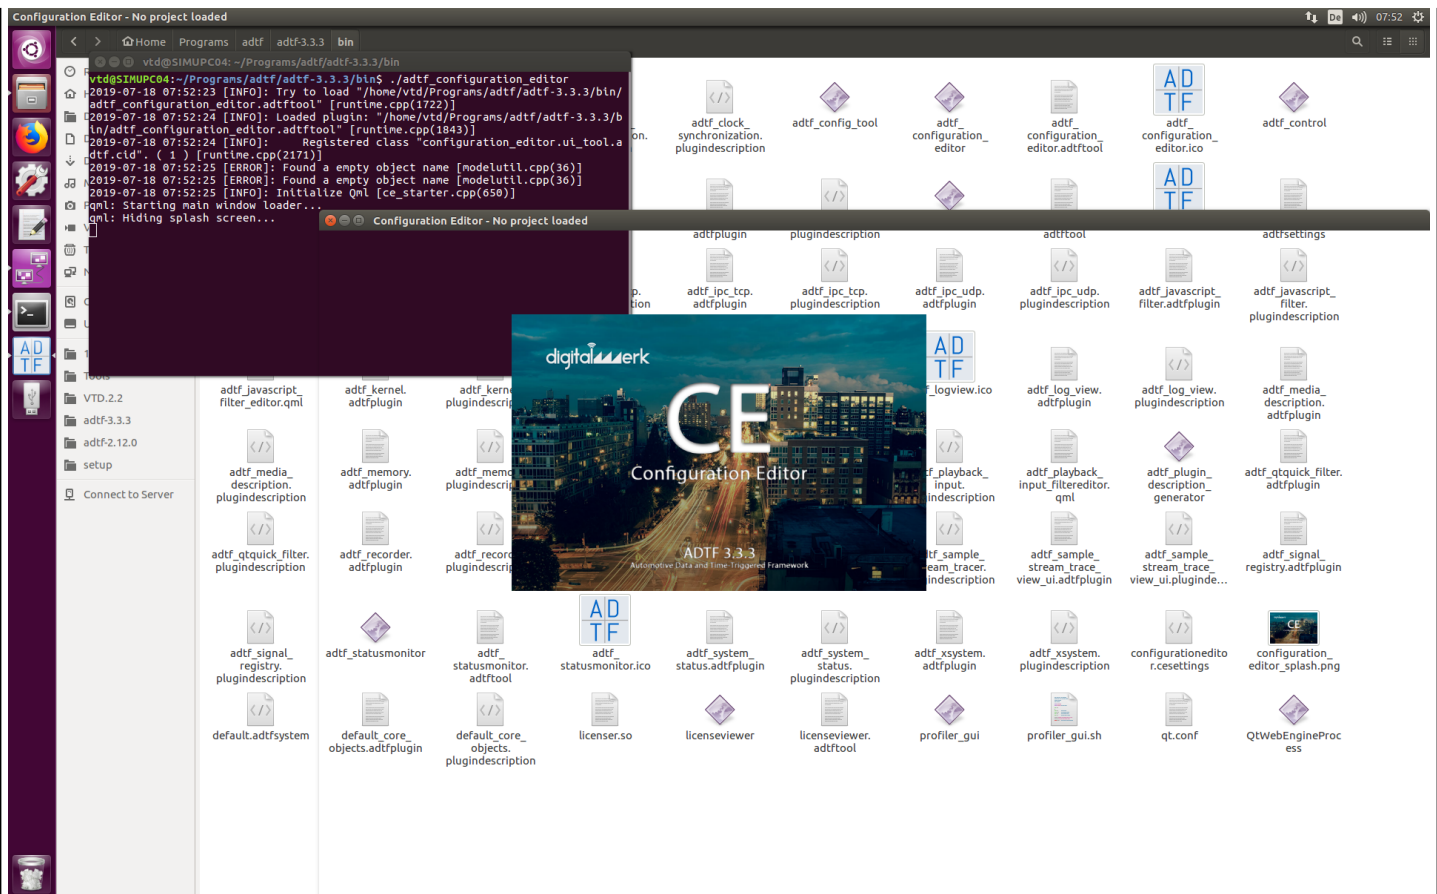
Configuration Editor - No project loaded

07:52

Home Programs adtf adtf-3.3.3 bin

vtd@SIMUPC04: ~/Programs/adtf/adtf-3.3.3/bin

vtd@SIMUPC04:~/Programs/adtf/adtf-3.3.3/bin$ ./adtf_configuration_editor
2019-07-18 07:52:23 [INFO]: Try to load "/home/vtd/Programs/adtf/adtf-3.3.3/bin/adtf_configuration_editor.adtftool" [runtime.cpp(1722)]
2019-07-18 07:52:24 [INFO]: Loaded plugin: "/home/vtd/Programs/adtf/adtf-3.3.3/bin/adtf_configuration_editor.adtftool" [runtime.cpp(1843)]
2019-07-18 07:52:24 [INFO]: Registered class "configuration_editor.ui_tool.adtf.cid". ( 1 ) [runtime.cpp(2171)]
2019-07-18 07:52:25 [ERROR]: Found a empty object name [modelutil.cpp(36)]
2019-07-18 07:52:25 [ERROR]: Found a empty object name [modelutil.cpp(36)]
2019-07-18 07:52:25 [INFO]: Initialize Qml [ce_starter.cpp(650)]
qml: Starting main window loader...
qml: Hiding splash screen...

Configuration Editor - No project loaded

Tools
VTD.2.2
adtf-3.3.3
adtf-2.12.0
setup
Connect to Server

adtf_clock_synchronization.plugindescription
adtf_config_tool
adtf_configuration_editor
adtf_configuration_editor.adtftool
adtf_configuration_editor.ico
adtf_control
adtfplugin
plugindescription
adtftool
adtfsettings
adtf_ipc_tcp.adtfplugin
adtf_ipc_tcp.plugindescription
adtf_ipc_udp.adtfplugin
adtf_ipc_udp.plugindescription
adtf_javascript_filter.adtfplugin
adtf_javascript_filter.plugindescription
adtf_javascript_filter_editor.qml
adtf_kernel.adtfplugin
adtf_kerne plugindescrip
logview.ico
adtf_log_view.adtfplugin
adtf_log_view.plugindescription
adtf_media_description.adtfplugin
adtf_media_description.plugindescription
adtf_memory.adtfplugin
adtf_memo plugindescrip
playback_input.indescription
adtf_playback_input_filtereditor.qml
adtf_plugin_description_generator
adtf_qtquick_filter.adtfplugin
adtf_qtquick_filter.plugindescription
adtf_recorder.adtfplugin
adtf_recor plugindescrip
sample_eam_tracer.indescription
adtf_sample_stream_trace_view_ui.adtfplugin
adtf_sample_stream_trace_view_ui.pluginde...
adtf_signal_registry.adtfplugin
adtf_signal_registry.plugindescription
adtf_statusmonitor
adtf_statusmonitor.adtftool
adtf_statusmonitor.ico
adtf_system_status.adtfplugin
adtf_system_status.plugindescription
adtf_xsystem.adtfplugin
adtf_xsystem.plugindescription
configurationeditor.cesettings
configuration_editor_splash.png
default.adtfsystem
default_core_objects.adtfplugin
default_core_objects.plugindescription
licenser.so
licenseviewer
licenseviewer.adtftool
profiler_gui
profiler_gui.sh
qt.conf
QtWebEngineProcess

digitalwerk
CE
Configuration Editor
ADTF 3.3.3
Automotive Data and Time-Triggered Framework